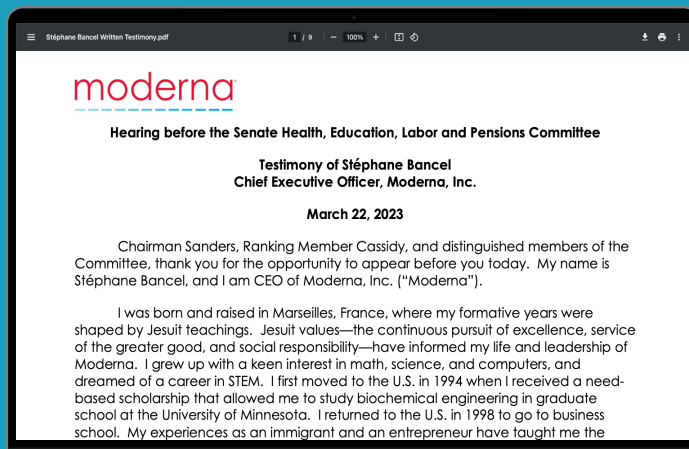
Stéphane Bancel Written Testimony.pdf

1 / 9

100%

moderna

Hearing before the Senate Health, Education, Labor and Pensions Committee

Testimony of Stéphane Bancel
Chief Executive Officer, Moderna, Inc.

March 22, 2023

Chairman Sanders, Ranking Member Cassidy, and distinguished members of the Committee, thank you for the opportunity to appear before you today. My name is Stéphane Bancel, and I am CEO of Moderna, Inc. ("Moderna").

I was born and raised in Marseilles, France, where my formative years were shaped by Jesuit teachings. Jesuit values—the continuous pursuit of excellence, service of the greater good, and social responsibility—have informed my life and leadership of Moderna. I grew up with a keen interest in math, science, and computers, and dreamed of a career in STEM. I first moved to the U.S. in 1994 when I received a need-based scholarship that allowed me to study biochemical engineering in graduate school at the University of Minnesota. I returned to the U.S. in 1998 to go to business school. My experiences as an immigrant and an entrepreneur have taught me the